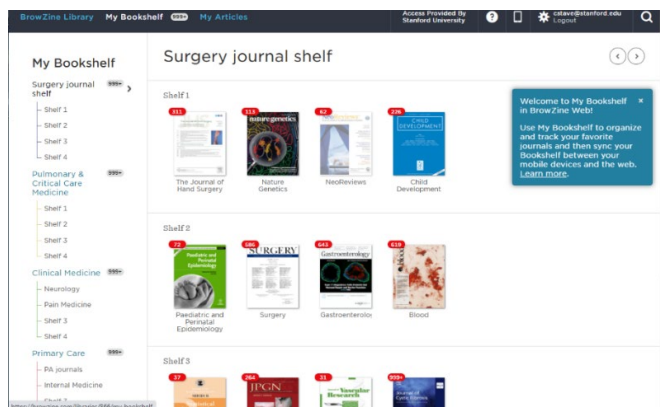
BrowZine Library My Bookshelf 999+ My Articles

Access Provided By Stanford University

cstave@stanford.edu Logout

My Bookshelf

Surgery journal shelf 999+

Shelf 1

Shelf 2

Shelf 3

Shelf 4

Pulmonary & Critical Care Medicine 999+

Shelf 1

Shelf 2

Shelf 3

Shelf 4

Clinical Medicine 999+

Neurology

Pain Medicine

Shelf 3

Shelf 4

Primary Care 999+

PA journals

Internal Medicine

Surgery journal shelf

Shelf 1

311 The Journal of Hand Surgery

113 nature genetics Nature Genetics

62 NeoReviews

226 CHILD DEVELOPMENT Child Development

Welcome to My Bookshelf in BrowZine Web!

Use My Bookshelf to organize and track your favorite journals and then sync your Bookshelf between your mobile devices and the web. Learn more.

Shelf 2

72 Paediatric and Perinatal Epidemiology Paediatric and Perinatal Epidemiology

586 SURGERY Surgery

643 Gastroenterology Gastroenterolo

618 Blood Blood

Shelf 3

37

264 JPGN

31 Vascular Research

999+ Journal of

http://browzine.com/libraries/86/my-bookshelf